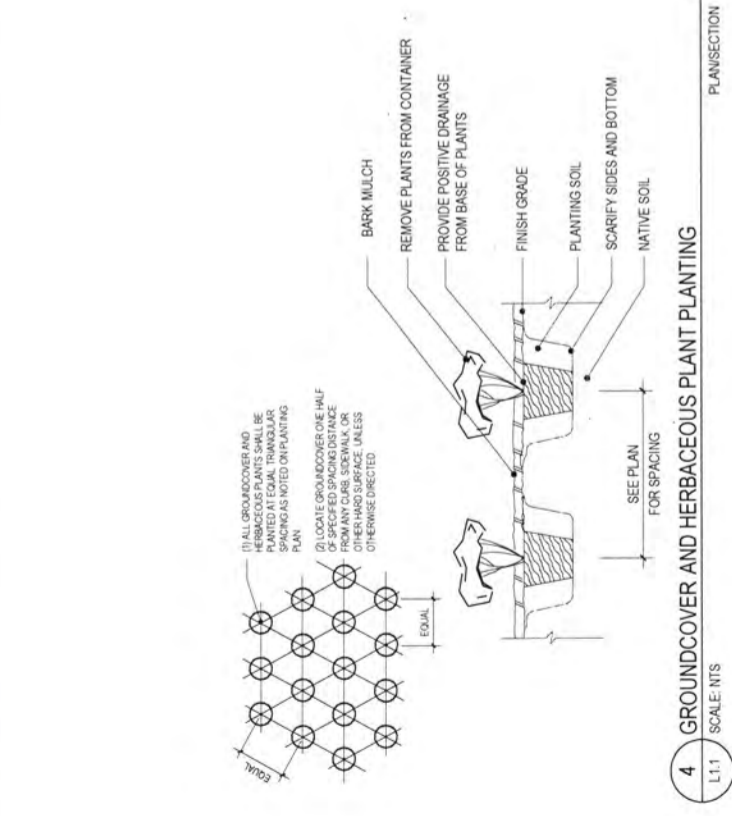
(1) ALL GROUNDCOVER AND HERBACEOUS PLANTS SHALL BE PLANTED AT EQUAL TRIANGULAR SPACING AS NOTED ON PLANTING PLAN

(2) LOCATE GROUNDCOVER ONE HALF OF SPECIFIED SPACING DISTANCE FROM ANY CURB, SIDEWALK, OR OTHER HARD SURFACE, UNLESS OTHERWISE DIRECTED

EQUAL

EQUAL

BARK MULCH

REMOVE PLANTS FROM CONTAINER

PROVIDE POSITIVE DRAINAGE FROM BASE OF PLANTS

FINISH GRADE

PLANTING SOIL

SCARIFY SIDES AND BOTTOM

NATIVE SOIL

SEE PLAN FOR SPACING

4
L1.1

GROUNDCOVER AND HERBACEOUS PLANT PLANTING

SCALE: NTS

PLAN/SECTION